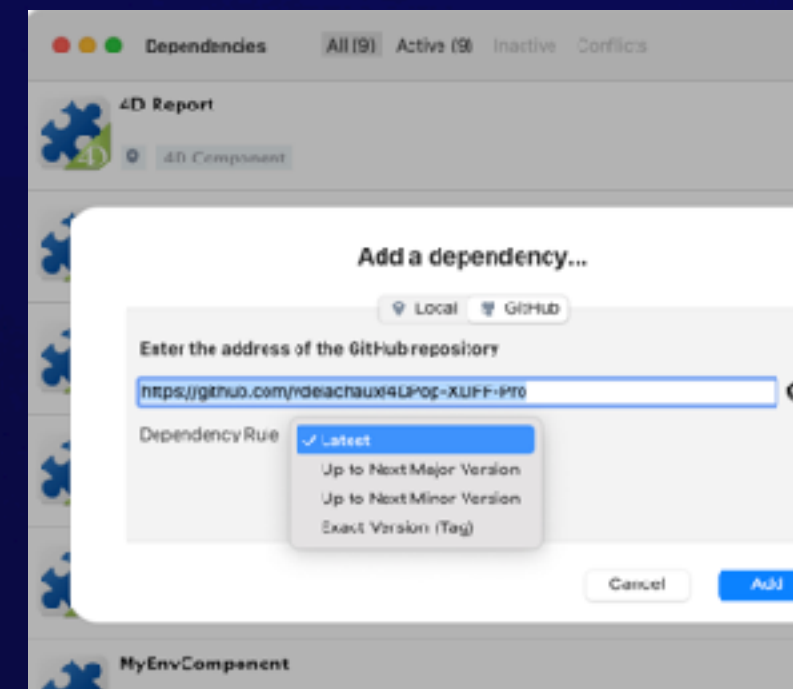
Dependencies All (9) Active (9) Inactive Conflicts

4D Report

4D Component

Add a dependency...

Local GitHub

Enter the address of the GitHub repository

https://github.com/rdelachaux/4DPop-XLIFF-Pro

Dependency Rule

✓ Latest

Up to Next Major Version

Up to Next Minor Version

Exact Version (Tag)

Cancel

Add

MyEnvComponent